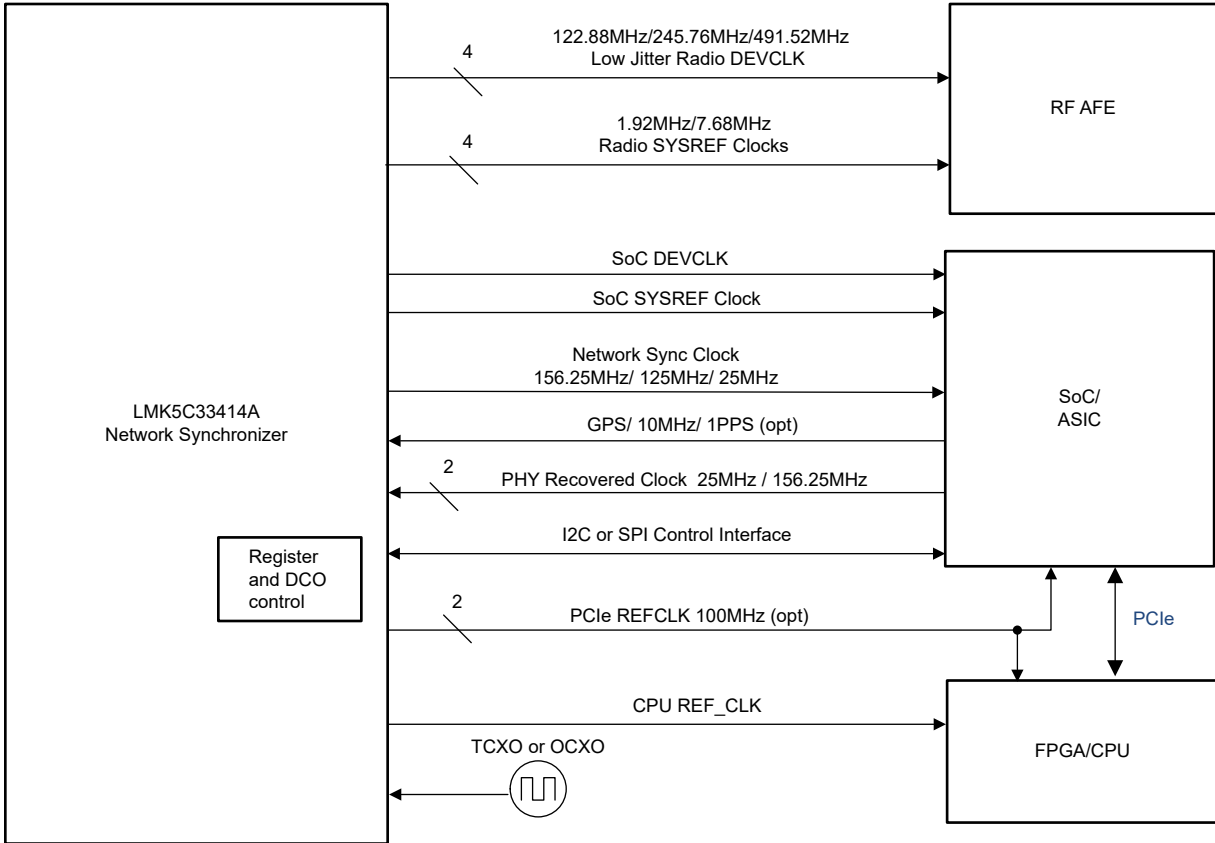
LMK5C33414A
Network Synchronizer

Register and DCO control

4
122.88MHz/245.76MHz/491.52MHz
Low Jitter Radio DEVCLK

4
1.92MHz/7.68MHz
Radio SYSREF Clocks

RF AFE

SoC DEVCLK

SoC SYSREF Clock

Network Sync Clock
156.25MHz/ 125MHz/ 25MHz

GPS/ 10MHz/ 1PPS (opt)

2
PHY Recovered Clock 25MHz / 156.25MHz

I2C or SPI Control Interface

SoC/
ASIC

2
PCIe REFCLK 100MHz (opt)

PCIe

CPU REF_CLK

TCXO or OCXO

FPGA/CPU